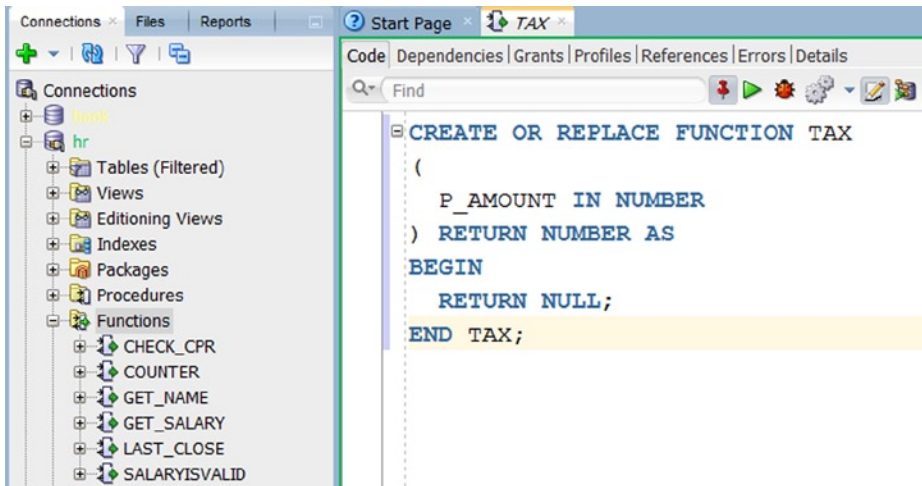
Connections × Files Reports

Connections
book
hr
Tables (Filtered)
Views
Editioning Views
Indexes
Packages
Procedures
Functions
CHECK_CPR
COUNTER
GET_NAME
GET_SALARY
LAST_CLOSE
SALARYISVALID

Start Page × TAX ×

Code | Dependencies | Grants | Profiles | References | Errors | Details

Find

CREATE OR REPLACE FUNCTION TAX
(
P_AMOUNT IN NUMBER
) RETURN NUMBER AS
BEGIN
RETURN NULL;
END TAX;